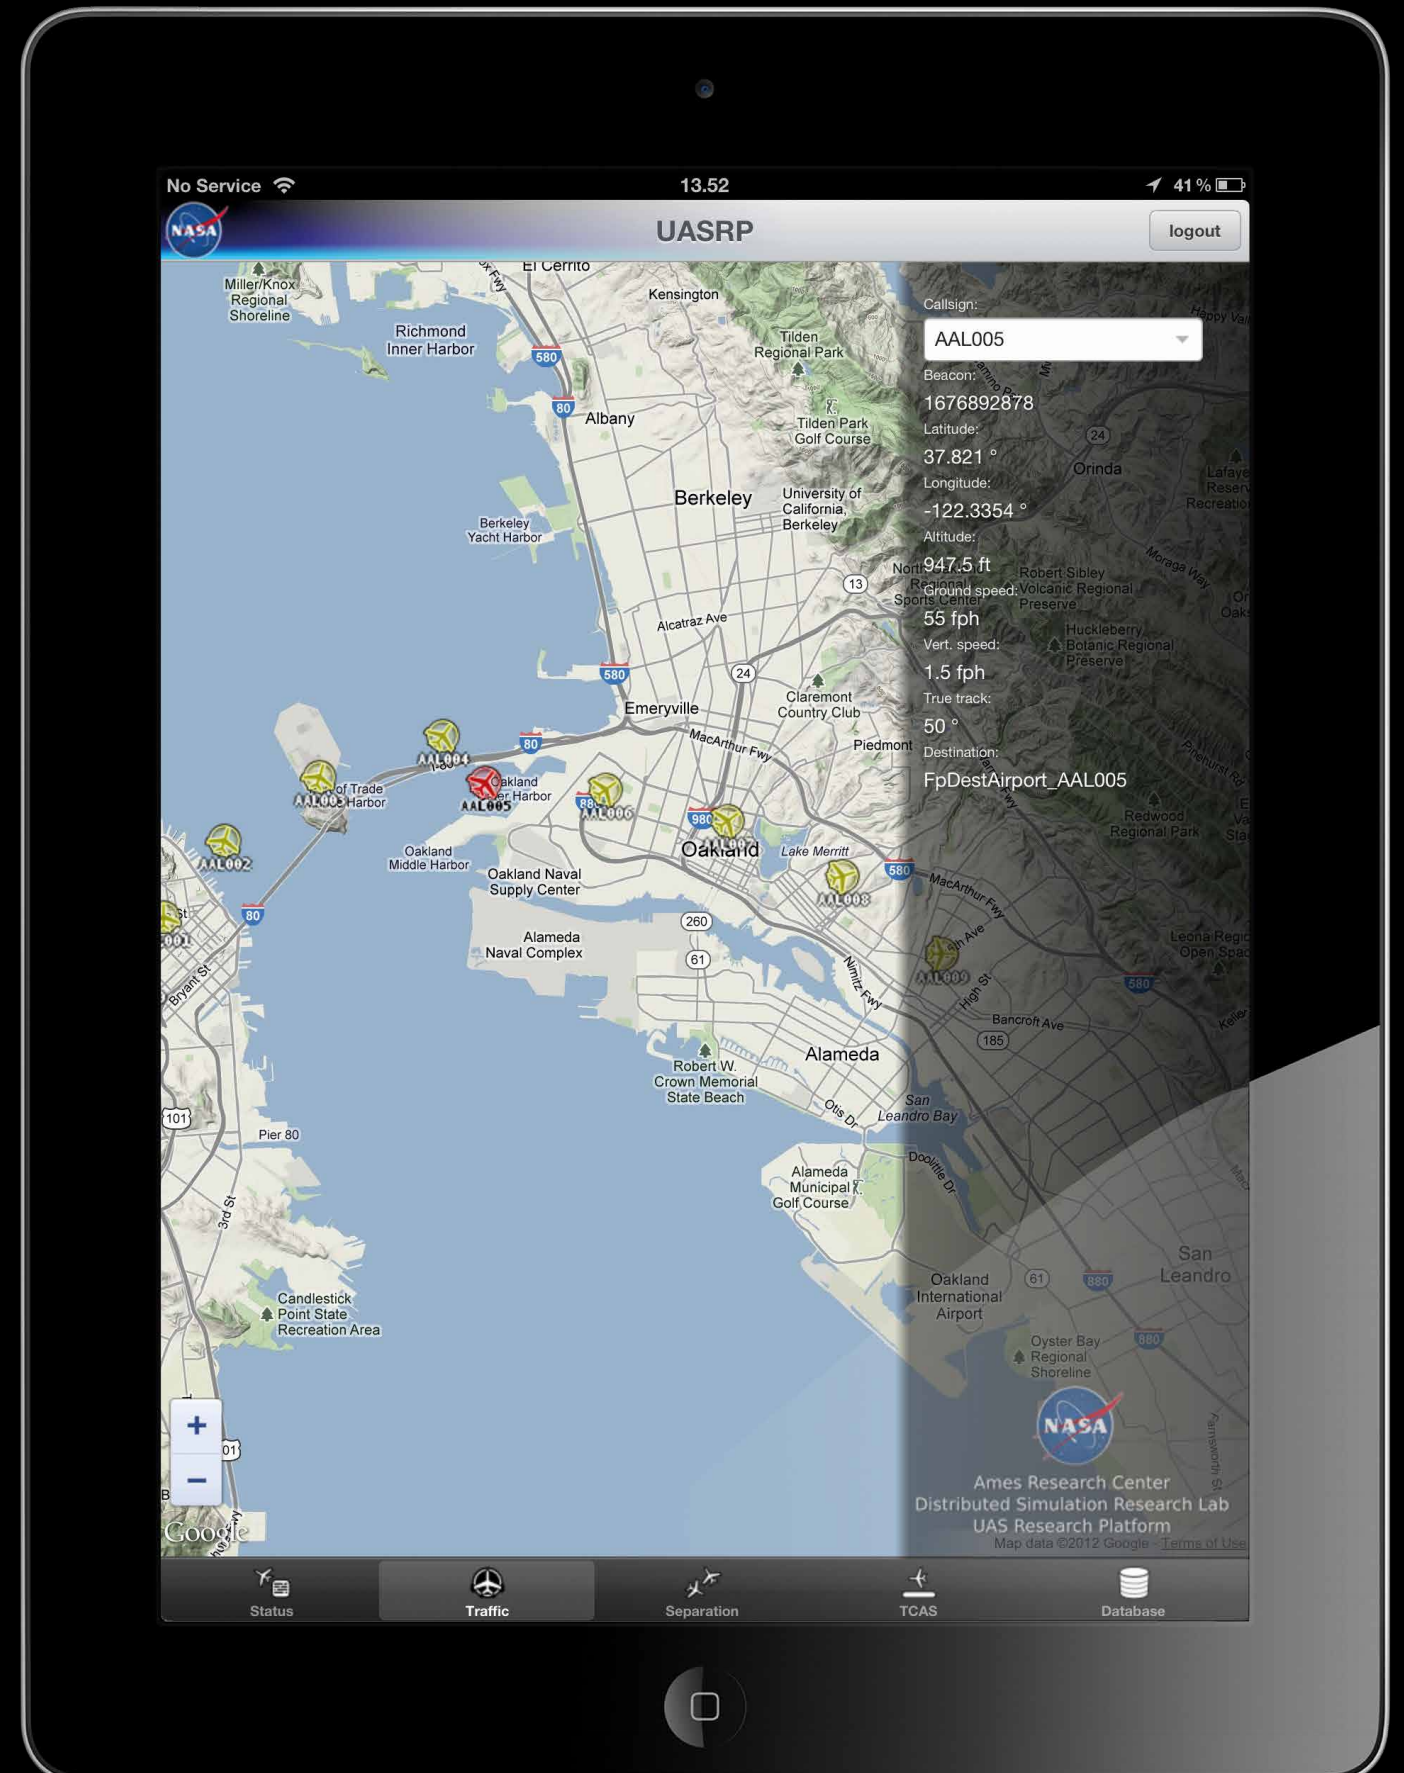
No Service 13.52 41 %

NASA UASRP logout

Callsign:
AAL005
Beacon:
1676892878
Latitude:
37.821 °
Longitude:
-122.3354 °
Altitude:
947.5 ft
Ground speed:
55 fph
Vert. speed:
1.5 fph
True track:
50 °
Destination:
FpDestAirport_AAL005

El Cerrito
Miller/Knox Regional Shoreline
Kensington
Richmond Inner Harbor
Tilden Regional Park
580
80
Albany
Tilden Park Golf Course
Orinda
Berkeley
University of California, Berkeley
Berkeley Yacht Harbor
13
Robert Sibley Volcanic Regional Preserve
Alcatraz Ave
Huckleberry Botanic Regional Preserve
580
24
Emeryville
Claremont Country Club
AAL004
80
MacArthur Fwy
Piedmont
AAL003
AAL005
Oakland
AAL006
980
AAL002
Oakland
Lake Merritt
Redwood Regional Park
Oakland Middle Harbor
Oakland Naval Supply Center
580
AAL008
MacArthur Fwy
80
260
Alameda Naval Complex
61
AAL009
High St
Bancroft Ave
185
Bryant St
Alameda
Robert W. Crown Memorial State Beach
San Leandro Bay
Otis Dr
101
Pier 80
Doolittle Dr
Alameda Municipal Golf Course
3rd St
San Leandro
Oakland International Airport
61
880
Candlestick Point State Recreation Area
Oyster Bay Regional Shoreline
880
+
−
Google
NASA
Ames Research Center
Distributed Simulation Research Lab
UAS Research Platform
Map data ©2012 Google - Terms of Use

Status Traffic Separation TCAS Database